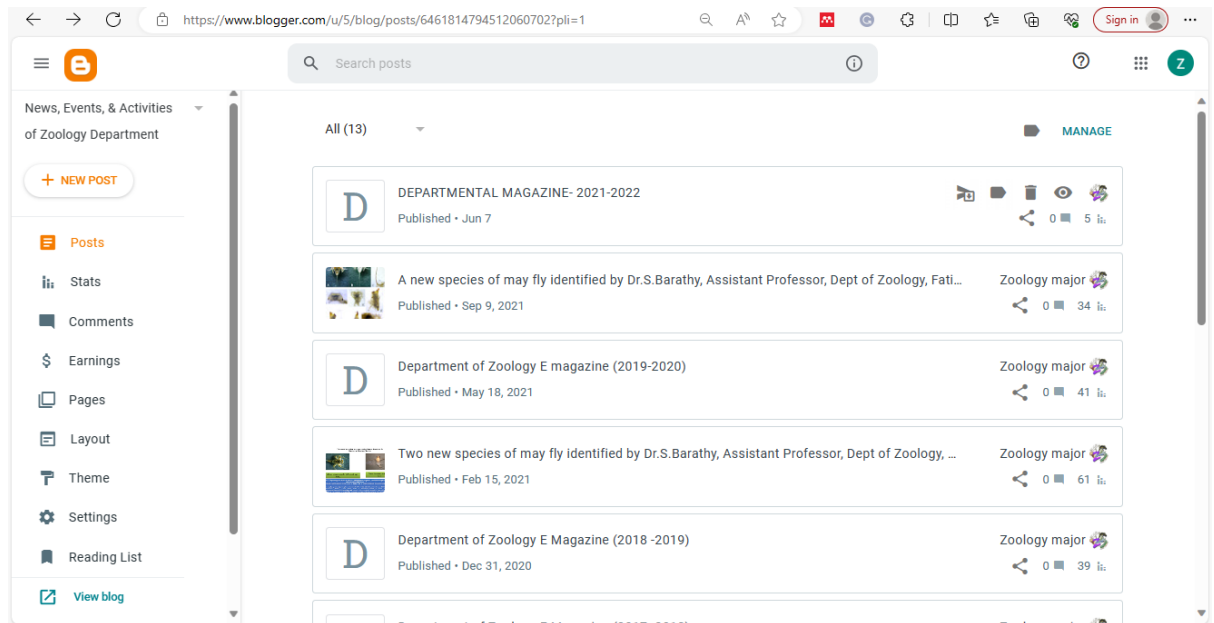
https://www.blogger.com/u/5/blog/posts/6461814794512060702?pli=1

Sign in

Search posts

Z

News, Events, & Activities of Zoology Department

+ NEW POST

Posts

Stats

Comments

Earnings

Pages

Layout

Theme

Settings

Reading List

View blog

All (13)

MANAGE

D

DEPARTMENTAL MAGAZINE- 2021-2022

Published • Jun 7

0 5

A new species of may fly identified by Dr.S.Barathy, Assistant Professor, Dept of Zoology, Fati...

Published • Sep 9, 2021

Zoology major

0 34

D

Department of Zoology E magazine (2019-2020)

Published • May 18, 2021

Zoology major

0 41

Two new species of may fly identified by Dr.S.Barathy, Assistant Professor, Dept of Zoology, ...

Published • Feb 15, 2021

Zoology major

0 61

D

Department of Zoology E Magazine (2018 -2019)

Published • Dec 31, 2020

Zoology major

0 39

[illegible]